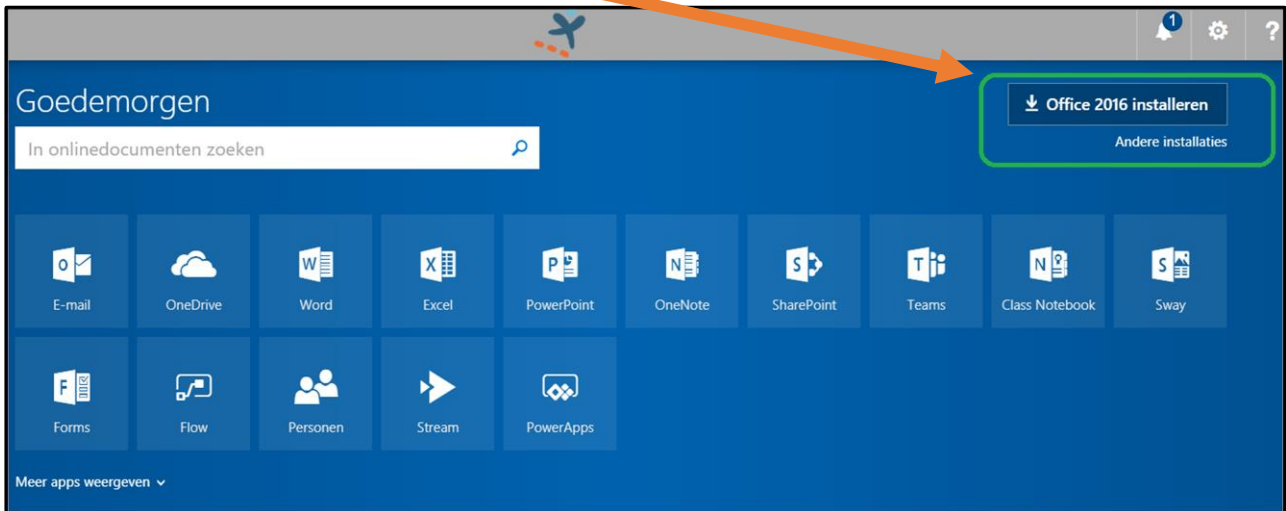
1

?

Goedemorgen

In onlinedocumenten zoeken

Office 2016 installeren

Andere installaties

E-mail

OneDrive

Word

Excel

PowerPoint

OneNote

SharePoint

Teams

Class Notebook

Sway

Forms

Flow

Personen

Stream

PowerApps

Meer apps weergeven